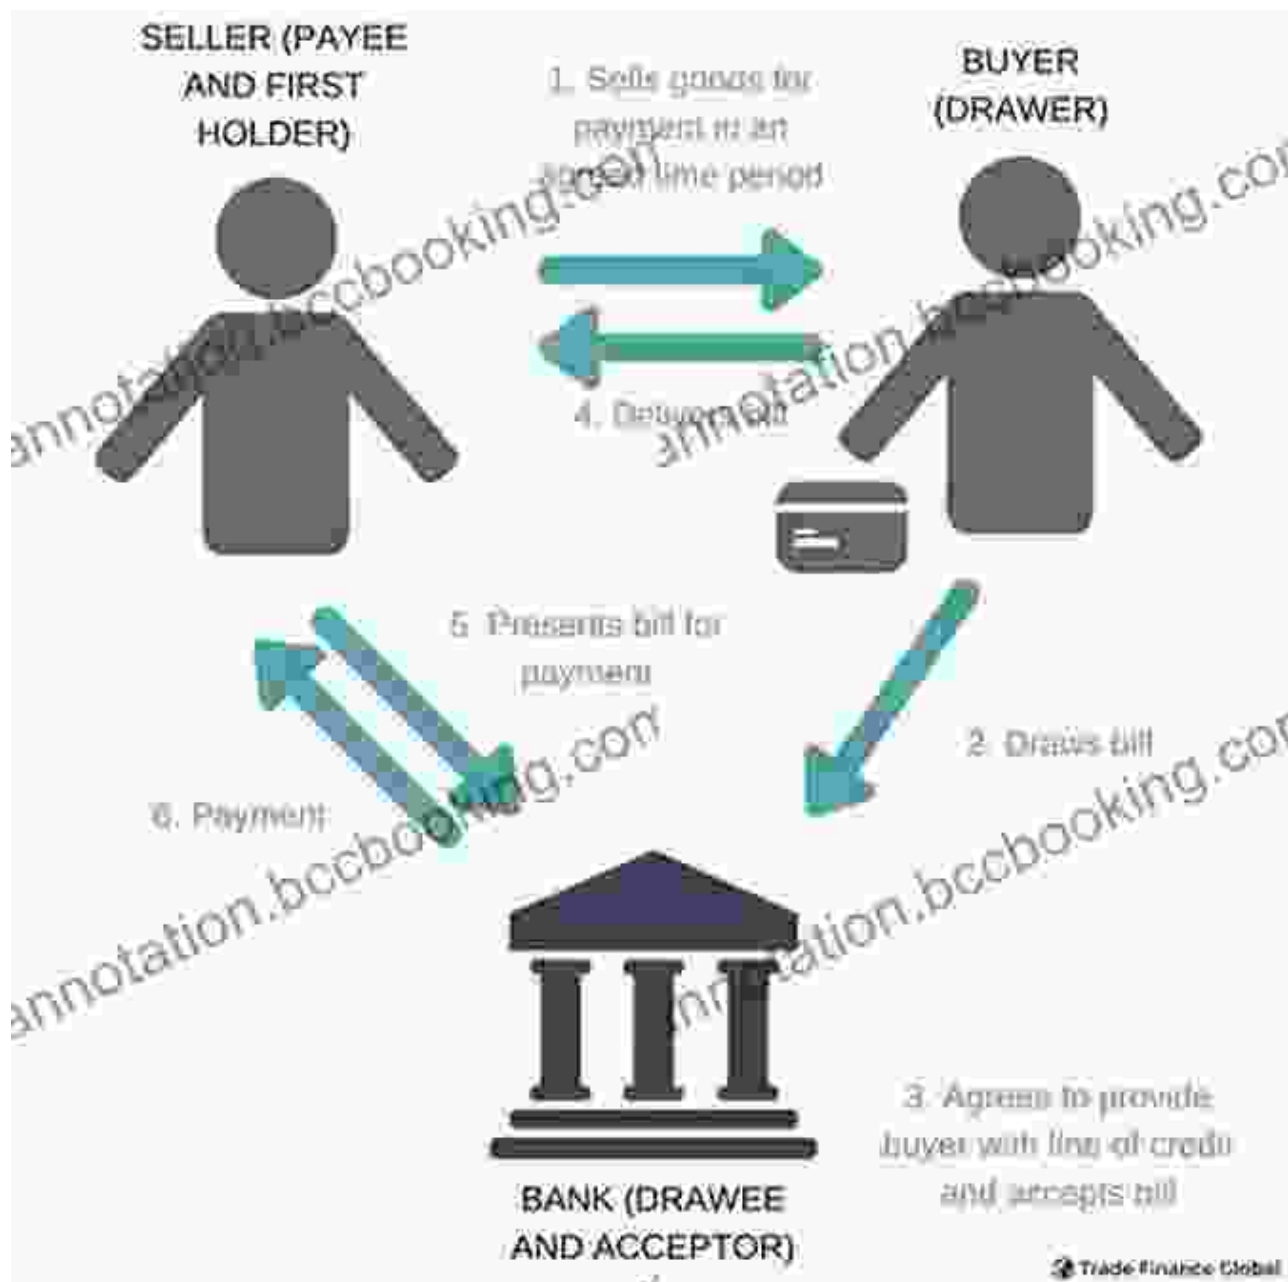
SELLER (PAYEE AND FIRST HOLDER)

1. Sells goods for payment in an agreed time period

BUYER (DRAWER)

4. Delivers bill

5. Presents bill for payment

2. Draws bill

6. Payment

3. Agrees to provide buyer with line of credit and accepts bill

BANK (DRAWEE AND ACCEPTOR)

Trade Finance Global

annotation.bccbooking.com

annotation.bccbooking.com

annotation.bccbooking.com

annotation.bccbooking.com